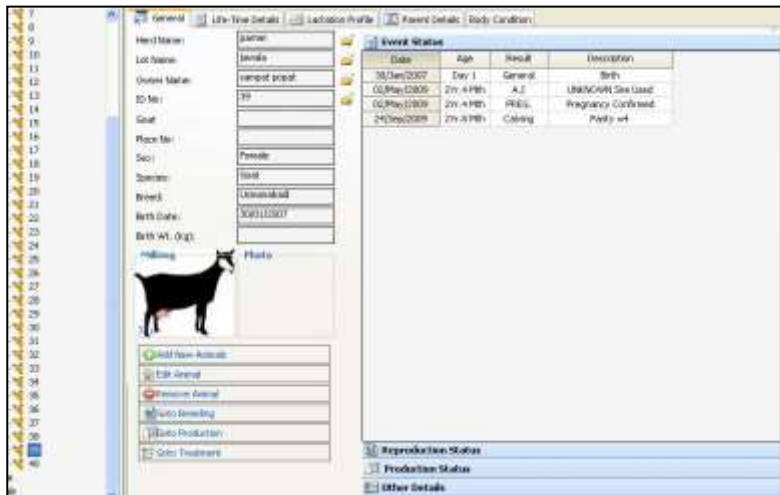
7
8
9
10
11
12
13
14
15
16
17
18
19
20
21
22
23
24
25
26
27
28
29
30
31
32
33
34
35
36
37
38
39
40

General | Life-Time Details | Lactation Profile | Parent Details | Body Condition

Herd Name: pamer
Lot Name: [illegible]
Owner Name: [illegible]
ID No: 39
Goat
Place No:
Sex: Female
Species: Goat
Breed: Unknown
Birth Date: 30/01/2007
Birth Wt. (Kg):

Milking | Photo

Add New Animals
Edit Animal
Remove Animal
Goto Breeding
Goto Production
Goto Treatment

Event Status

| Date | Age | Result | Description |
|---|---|---|---|
| 30/Jan/2007 | Day 1 | General | Birth |
| 02/May/2009 | 2Yr 4 Mth | A.I | UNKNOWN Sire Used |
| 02/May/2009 | 2Yr 4 Mth | PREG. | Pregnancy Confirmed |
| 24/Sep/2009 | 2Yr 8 Mth | Calving | Parity =4 |

Reproduction Status
Production Status
Other Details